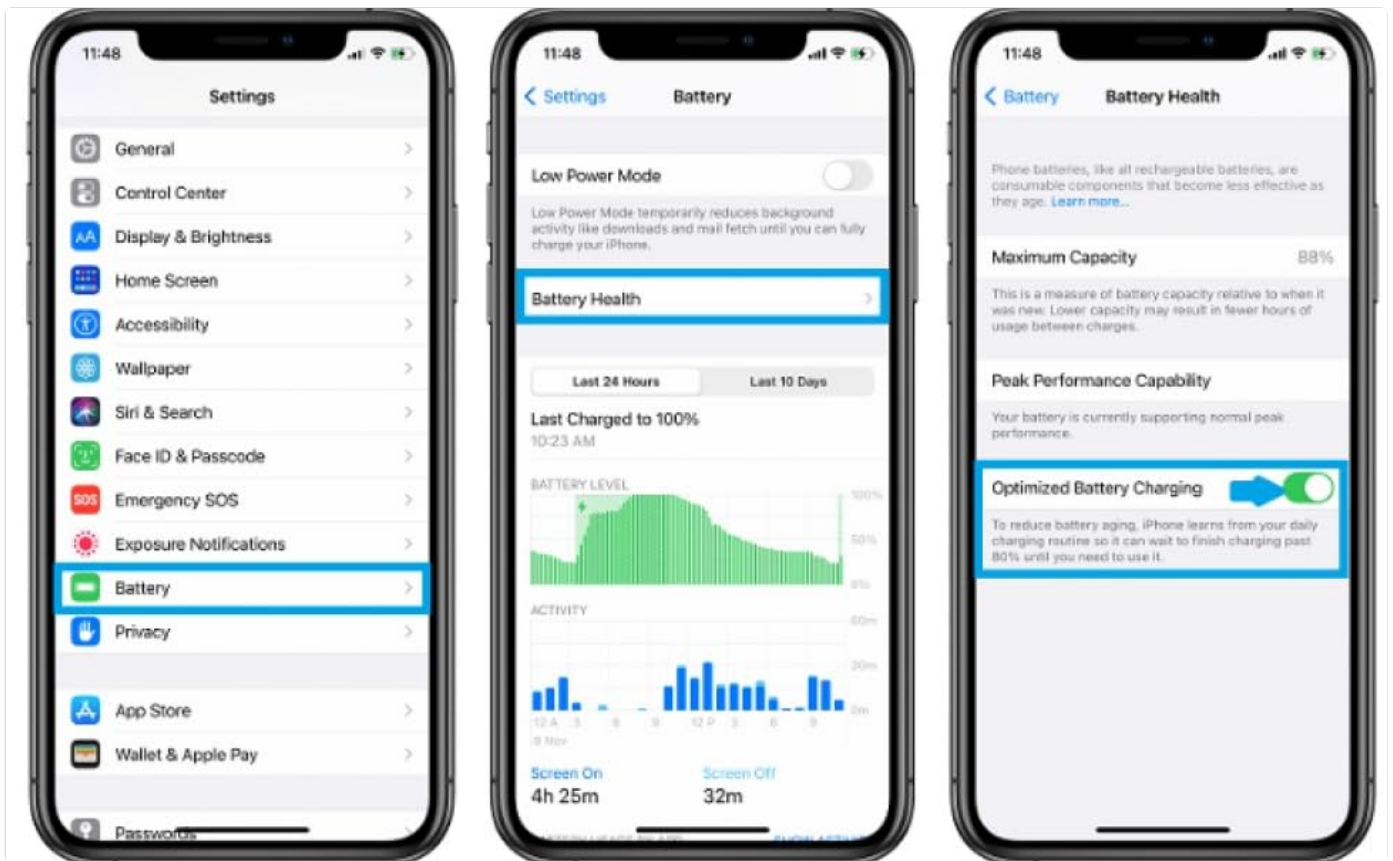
11:48

Settings

General
Control Center
Display & Brightness
Home Screen
Accessibility
Wallpaper
Siri & Search
Face ID & Passcode
Emergency SOS
Exposure Notifications
Battery
Privacy

App Store
Wallet & Apple Pay

Passwords

11:48

Settings Battery

Low Power Mode

Low Power Mode temporarily reduces background activity like downloads and mail fetch until you can fully charge your iPhone.

Battery Health

Last 24 Hours Last 10 Days

Last Charged to 100%
10:23 AM

BATTERY LEVEL
100%
50%
0%

ACTIVITY
60m
30m
0m

12 A 3 6 9 12 P 3 6 9
8 Nov

Screen On
4h 25m

Screen Off
32m

11:48

Battery Battery Health

Phone batteries, like all rechargeable batteries, are consumable components that become less effective as they age. Learn more...

Maximum Capacity 88%

This is a measure of battery capacity relative to when it was new. Lower capacity may result in fewer hours of usage between charges.

Peak Performance Capability

Your battery is currently supporting normal peak performance.

Optimized Battery Charging

To reduce battery aging, iPhone learns from your daily charging routine so it can wait to finish charging past 80% until you need to use it.